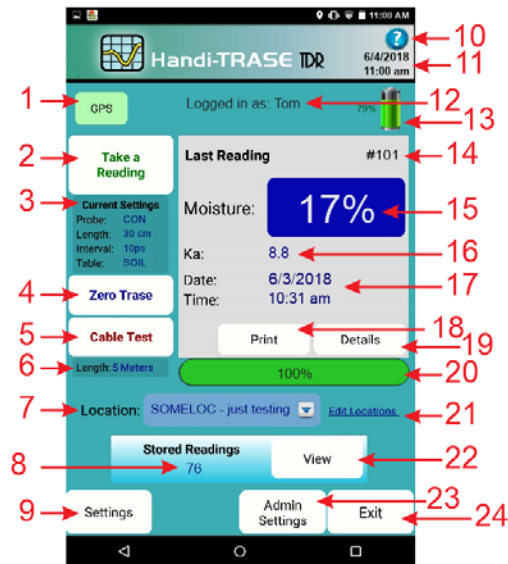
11:00 AM

Handi-TRASE TDR

6/4/2018
11:00 am

10
11

1
GPS

Logged in as: Tom
12
79%
13

2
Take a Reading

3
Current Settings
Probe: CON
Length: 30 cm
Interval: 10ps
Table: SOIL

Last Reading
#101
14

Moisture:
17%
15

Ka:
8.8
16

Date: 6/3/2018
Time: 10:31 am
17

4
Zero Trase

5
Cable Test

18
Print
Details
19

6
Length: 5 Meters

100%
20

7
Location:
SOMELOC - just testing
Edit Locations
21

Stored Readings
8
76
View
22

9
Settings

Admin Settings
23
Exit
24